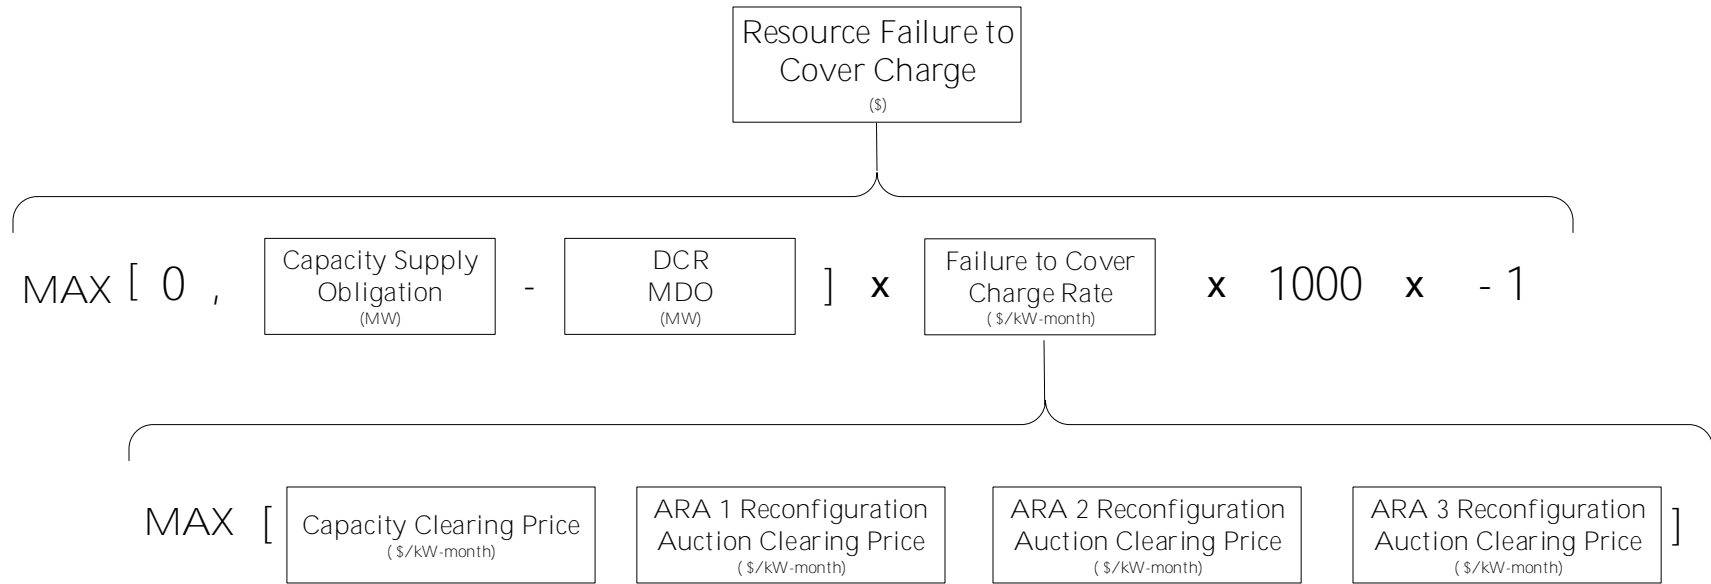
Resource Failure to Cover Charge
($)

MAX [ 0 , Capacity Supply Obligation (MW) - DCR MDO (MW) ] x Failure to Cover Charge Rate ( $/kW-month) x 1000 x - 1

MAX [ Capacity Clearing Price ( $/kW-month) ARA 1 Reconfiguration Auction Clearing Price ( $/kW-month) ARA 2 Reconfiguration Auction Clearing Price ( $/kW-month) ARA 3 Reconfiguration Auction Clearing Price ( $/kW-month) ]